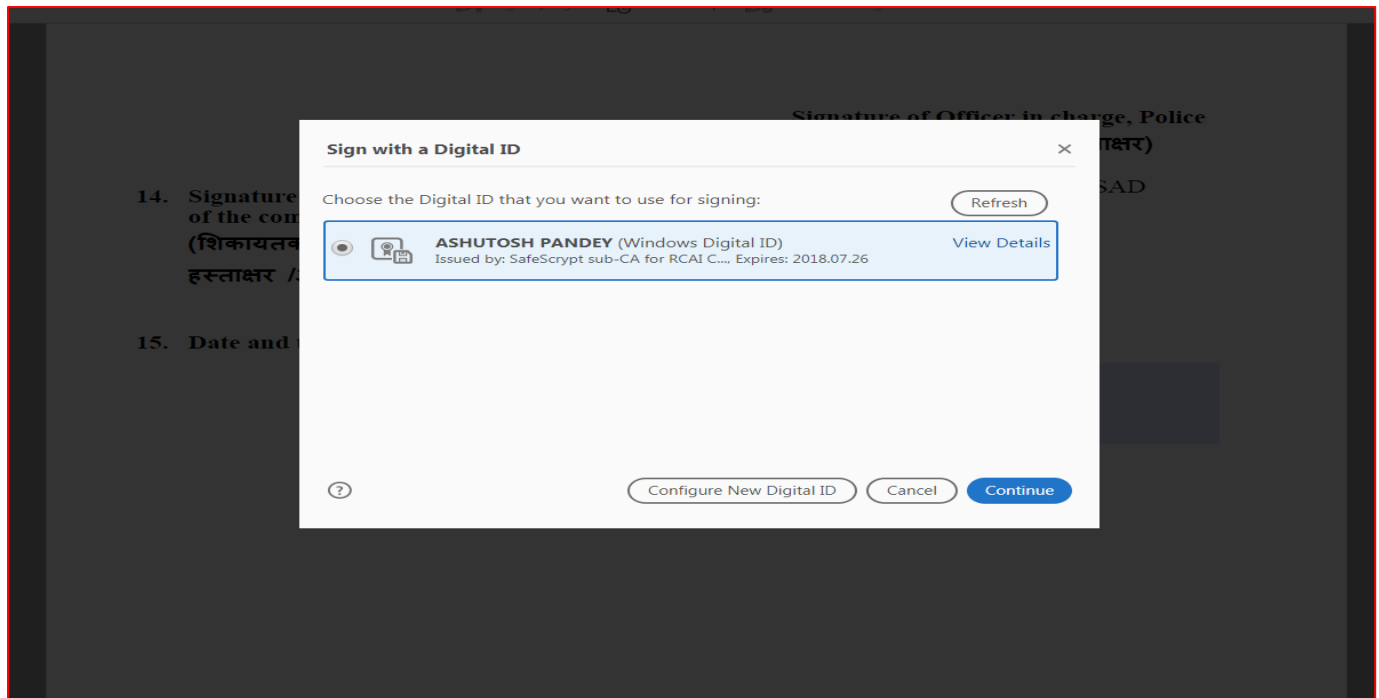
Signature of Officer in charge, Police

ाक्षर)

SAD

14. Signature of the com (शिकायतक हस्ताक्षर /

15. Date and

Sign with a Digital ID

×

Choose the Digital ID that you want to use for signing:

Refresh

ASHUTOSH PANDEY (Windows Digital ID)
Issued by: SafeScrypt sub-CA for RCAI C..., Expires: 2018.07.26

View Details

?

Configure New Digital ID

Cancel

Continue